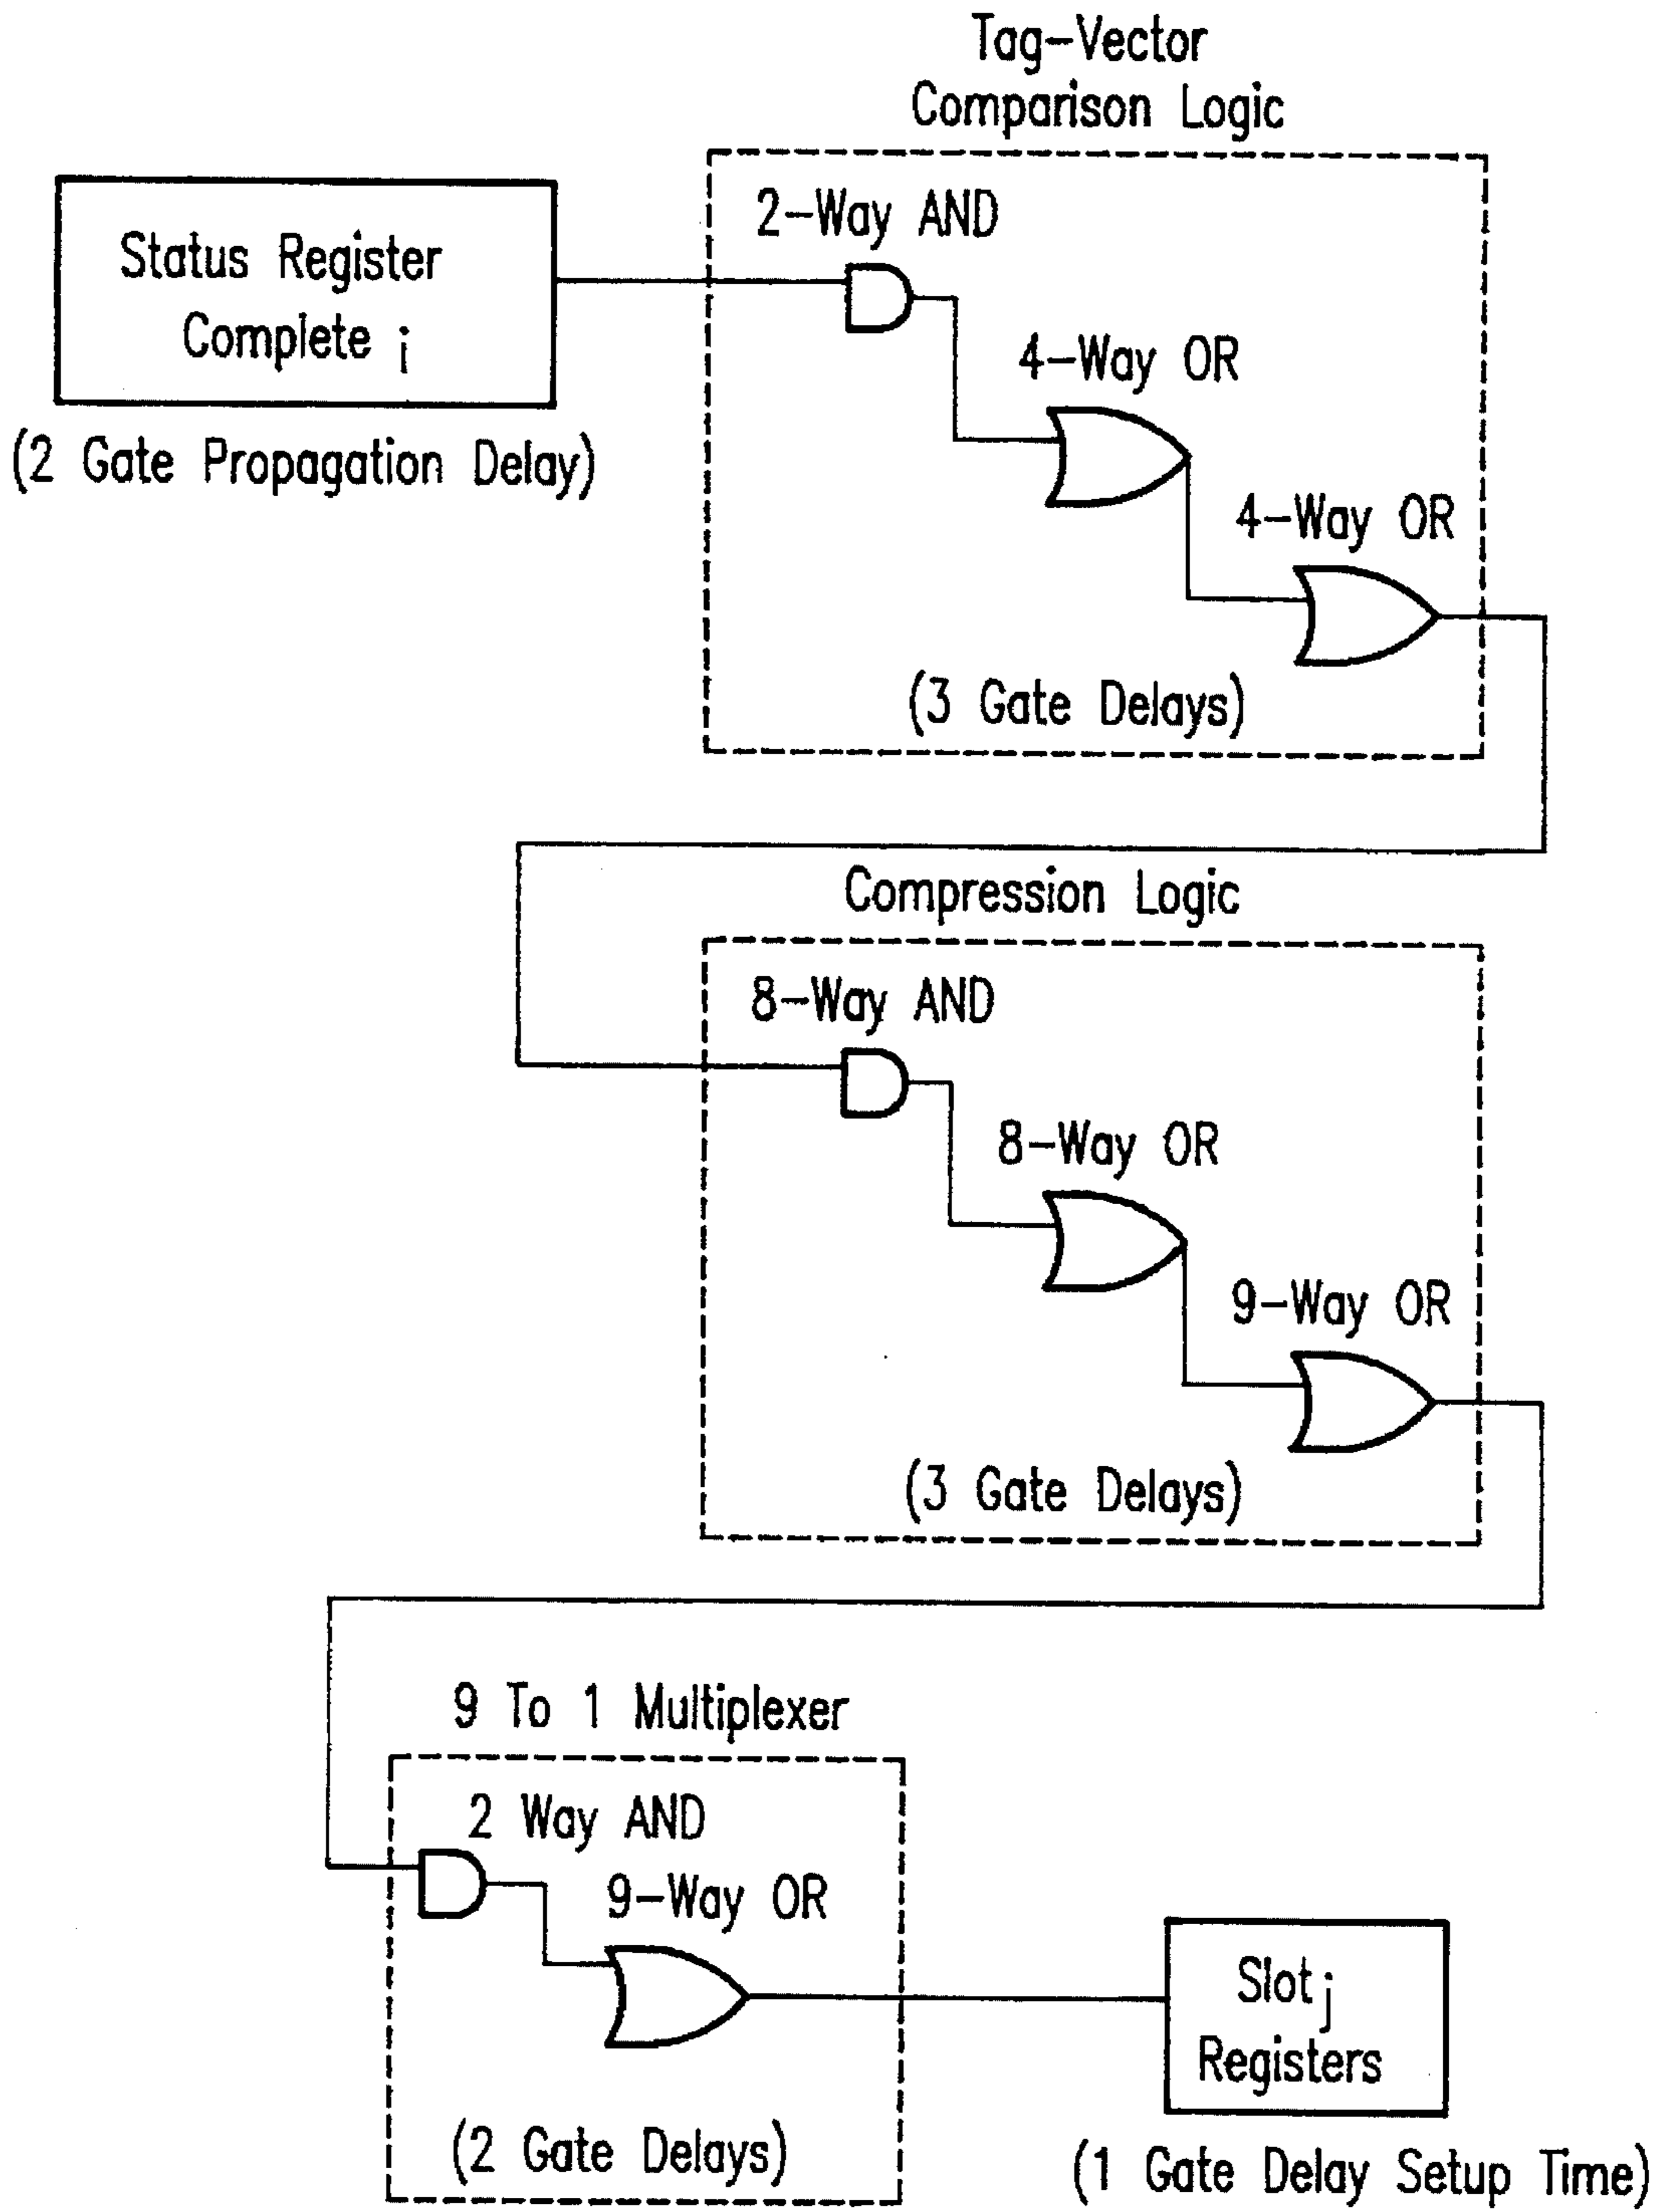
Tag–Vector
Comparison Logic

Status Register
Complete $_i$

(2 Gate Propagation Delay)

2–Way AND

4–Way OR

4–Way OR

(3 Gate Delays)

Compression Logic

8–Way AND

8–Way OR

9–Way OR

(3 Gate Delays)

9 To 1 Multiplexer

2 Way AND

9–Way OR

(2 Gate Delays)

Slot $_j$
Registers

(1 Gate Delay Setup Time)